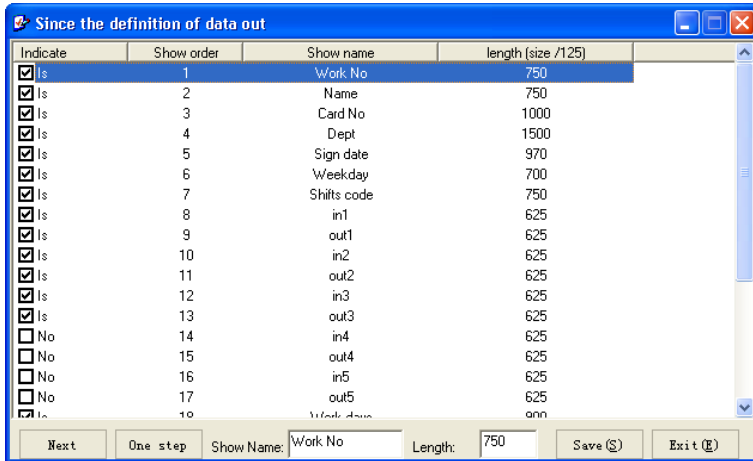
Since the definition of data out

| Indicate | Show order | Show name | length (size /125) |
|---|---|---|---|
| Is | 1 | Work No | 750 |
| Is | 2 | Name | 750 |
| Is | 3 | Card No | 1000 |
| Is | 4 | Dept | 1500 |
| Is | 5 | Sign date | 970 |
| Is | 6 | Weekday | 700 |
| Is | 7 | Shifts code | 750 |
| Is | 8 | in1 | 625 |
| Is | 9 | out1 | 625 |
| Is | 10 | in2 | 625 |
| Is | 11 | out2 | 625 |
| Is | 12 | in3 | 625 |
| Is | 13 | out3 | 625 |
| No | 14 | in4 | 625 |
| No | 15 | out4 | 625 |
| No | 16 | in5 | 625 |
| No | 17 | out5 | 625 |
| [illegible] | 18 | Work days | 900 |

Next One step Show Name: Work No Length: 750 Save (S) Exit (E)